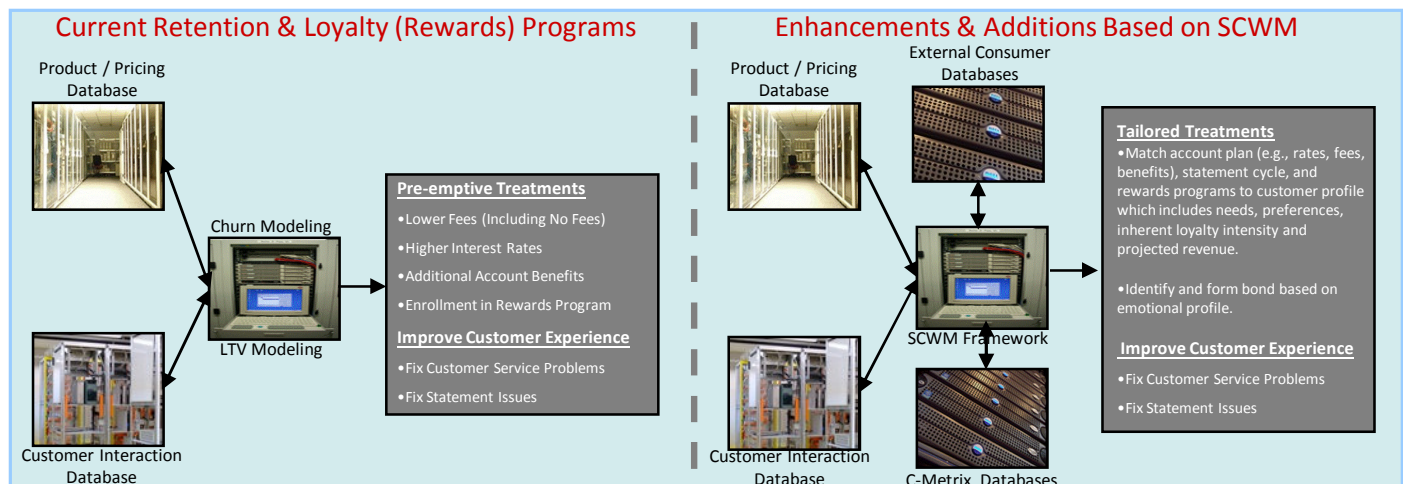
Current Retention & Loyalty (Rewards) Programs

Product / Pricing Database

Churn Modeling

LTV Modeling

Customer Interaction Database

Pre-emptive Treatments
•Lower Fees (Including No Fees)
•Higher Interest Rates
•Additional Account Benefits
•Enrollment in Rewards Program

Improve Customer Experience
•Fix Customer Service Problems
•Fix Statement Issues

Enhancements & Additions Based on SCWM

Product / Pricing Database

External Consumer Databases

SCWM Framework

Customer Interaction Database

C-Metrix Databases

Tailored Treatments
•Match account plan (e.g., rates, fees, benefits), statement cycle, and rewards programs to customer profile which includes needs, preferences, inherent loyalty intensity and projected revenue.

•Identify and form bond based on emotional profile.

Improve Customer Experience
•Fix Customer Service Problems
•Fix Statement Issues